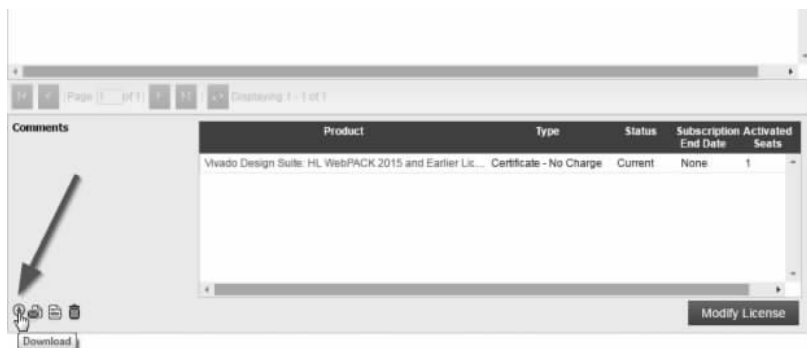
Page 1 of 1 | Displaying 1 - 1 of 1

Comments

| Product | Type | Status | Subscription End Date | Activated Seats |
|---|---|---|---|---|
| Vivado Design Suite: HL WebPACK 2015 and Earlier Lic... | Certificate - No Charge | Current | None | 1 |

Modify License

Download